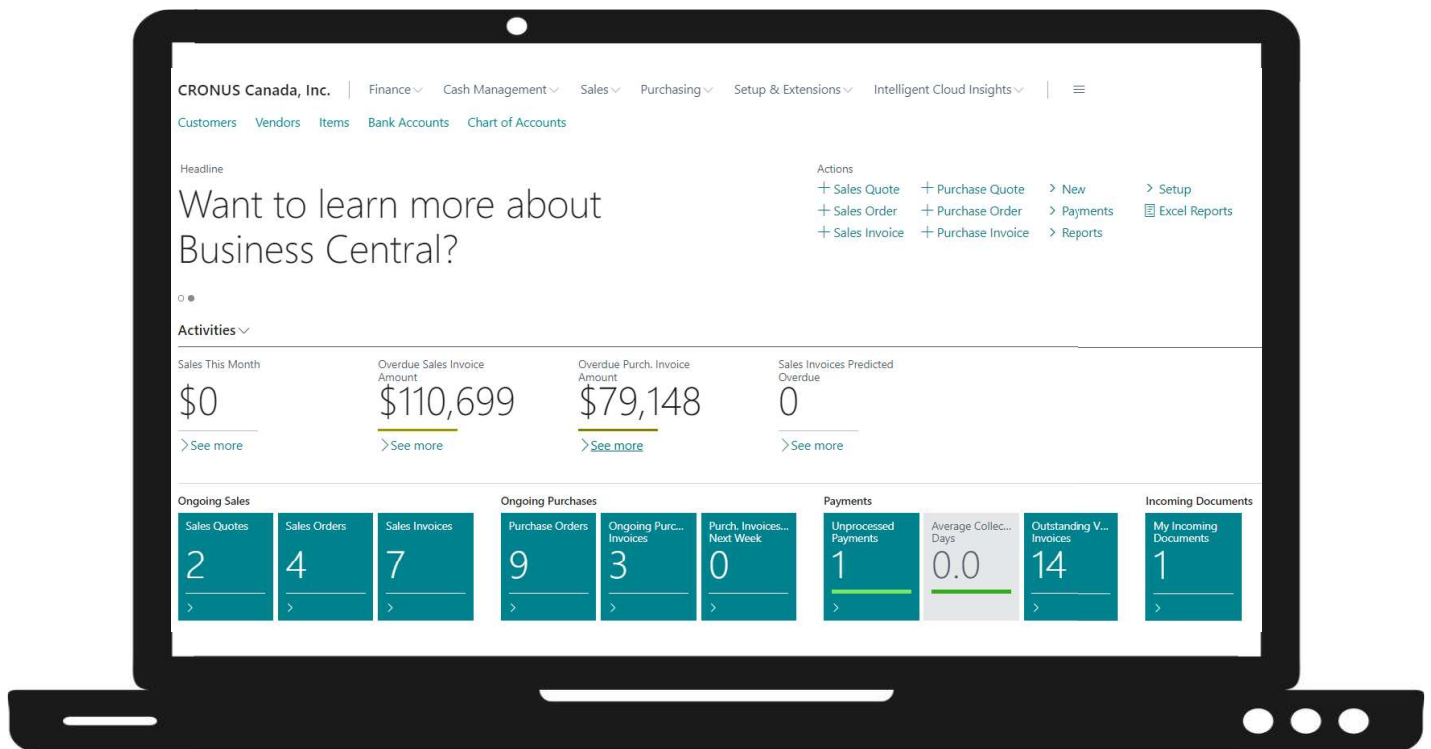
CRONUS Canada, Inc. | Finance Cash Management Sales Purchasing Setup & Extensions Intelligent Cloud Insights

Customers Vendors Items Bank Accounts Chart of Accounts

Headline

Want to learn more about Business Central?

Actions

+ Sales Quote + Purchase Quote > New > Setup
+ Sales Order + Purchase Order > Payments Excel Reports
+ Sales Invoice + Purchase Invoice > Reports

Activities

Sales This Month
$0
> See more

Overdue Sales Invoice Amount
$110,699
> See more

Overdue Purch. Invoice Amount
$79,148
> See more

Sales Invoices Predicted Overdue
0
> See more

Ongoing Sales

Sales Quotes
2
>

Sales Orders
4
>

Sales Invoices
7
>

Ongoing Purchases

Purchase Orders
9
>

Ongoing Purc... Invoices
3
>

Purch. Invoices... Next Week
0
>

Payments

Unprocessed Payments
1
>

Average Collec... Days
0.0

Outstanding V... Invoices
14
>

Incoming Documents

My Incoming Documents
1
>